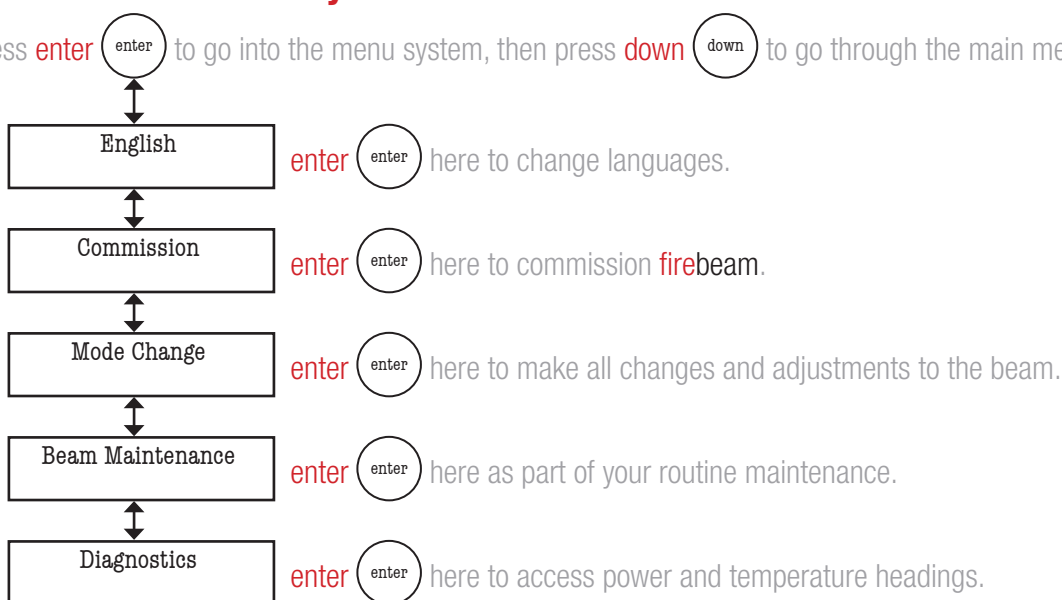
ss enter enter to go into the menu system, then press down down to go through the main me

English

enter enter here to change languages.

Commission

enter enter here to commission firebeam.

Mode Change

enter enter here to make all changes and adjustments to the beam.

Beam Maintenance

enter enter here as part of your routine maintenance.

Diagnostics

enter enter here to access power and temperature headings.